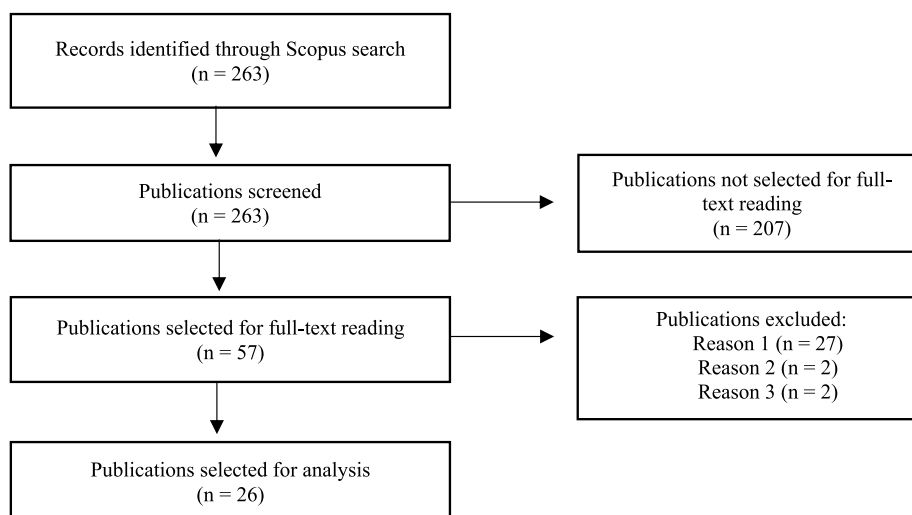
Records identified through Scopus search
(n = 263)

Publications screened
(n = 263)

Publications not selected for full-text reading
(n = 207)

Publications selected for full-text reading
(n = 57)

Publications excluded:
Reason 1 (n = 27)
Reason 2 (n = 2)
Reason 3 (n = 2)

Publications selected for analysis
(n = 26)